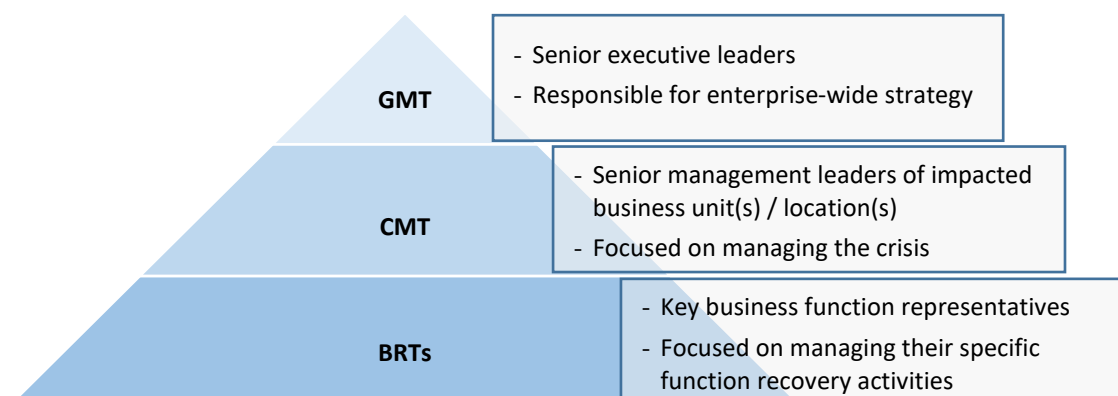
GMT

- Senior executive leaders
- Responsible for enterprise-wide strategy

CMT

- Senior management leaders of impacted business unit(s) / location(s)
- Focused on managing the crisis

BRTs

- Key business function representatives
- Focused on managing their specific function recovery activities